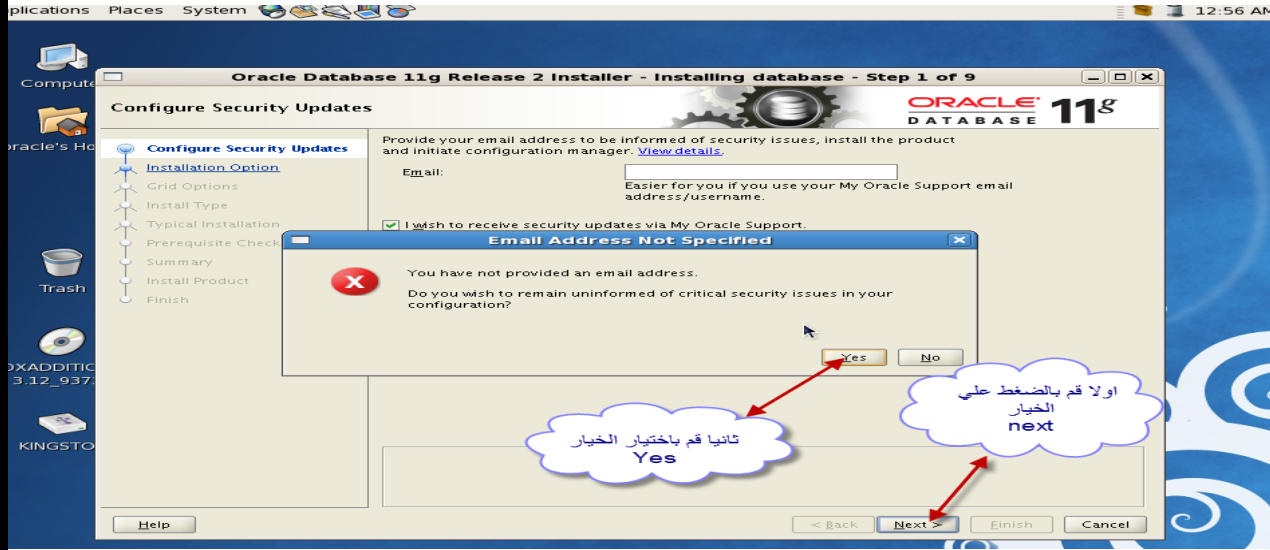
plications Places System

12:56 AM

Compute

racle's Ho

Trash

OXADDITIO
3.12_937

KINGSTO

Oracle Database 11g Release 2 Installer - Installing database - Step 1 of 9

Configure Security Updates

ORACLE DATABASE 11g

Configure Security Updates
Installation Option
Grid Options
Install Type
Typical Installation
Prerequisite Check
Summary
Install Product
Finish

Provide your email address to be informed of security issues, install the product and initiate configuration manager. View details.

Email:

Easier for you if you use your My Oracle Support email address/username.

I wish to receive security updates via My Oracle Support.

Email Address Not Specified

You have not provided an email address.

Do you wish to remain uninformed of critical security issues in your configuration?

Yes No

اولا قم بالضغط علي الخيار
next

ثانيا قم باختيار الخيار
Yes

Help

< Back Next > Finish Cancel